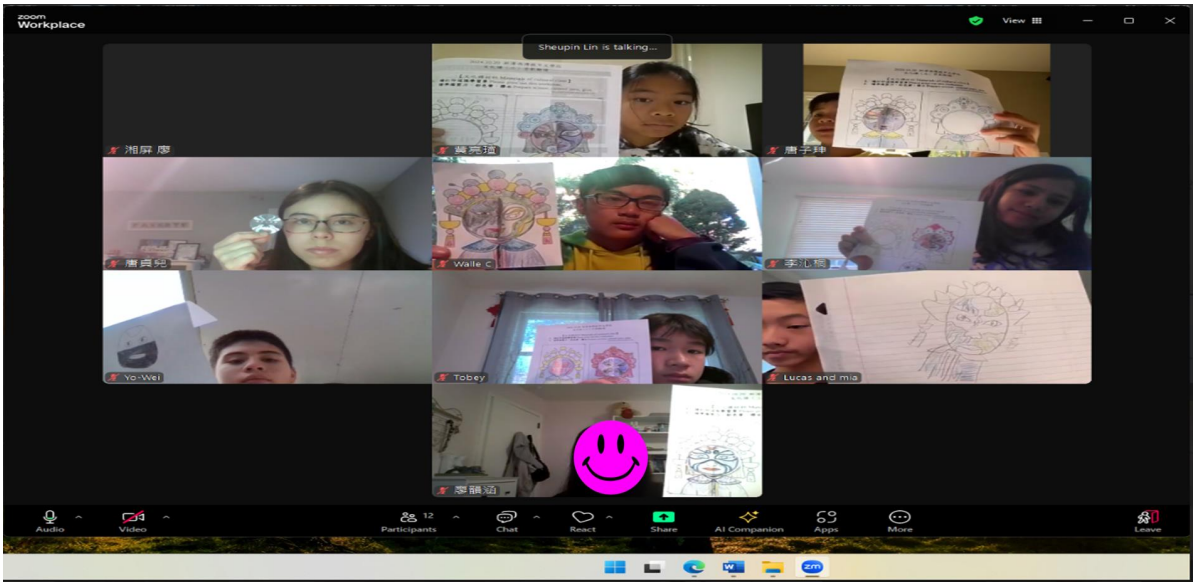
zoom Workplace

View

Sheupin Lin is talking...

湘屏 廖

黃亮頤

唐子珅

唐貞兒

Walle C

李心榕

Yo-Wei

Tobey

Lucas and mia

廖韻涵

Audio

Video

Participants 12

Chat

React

Share

AI Companion

Apps

More

Leave